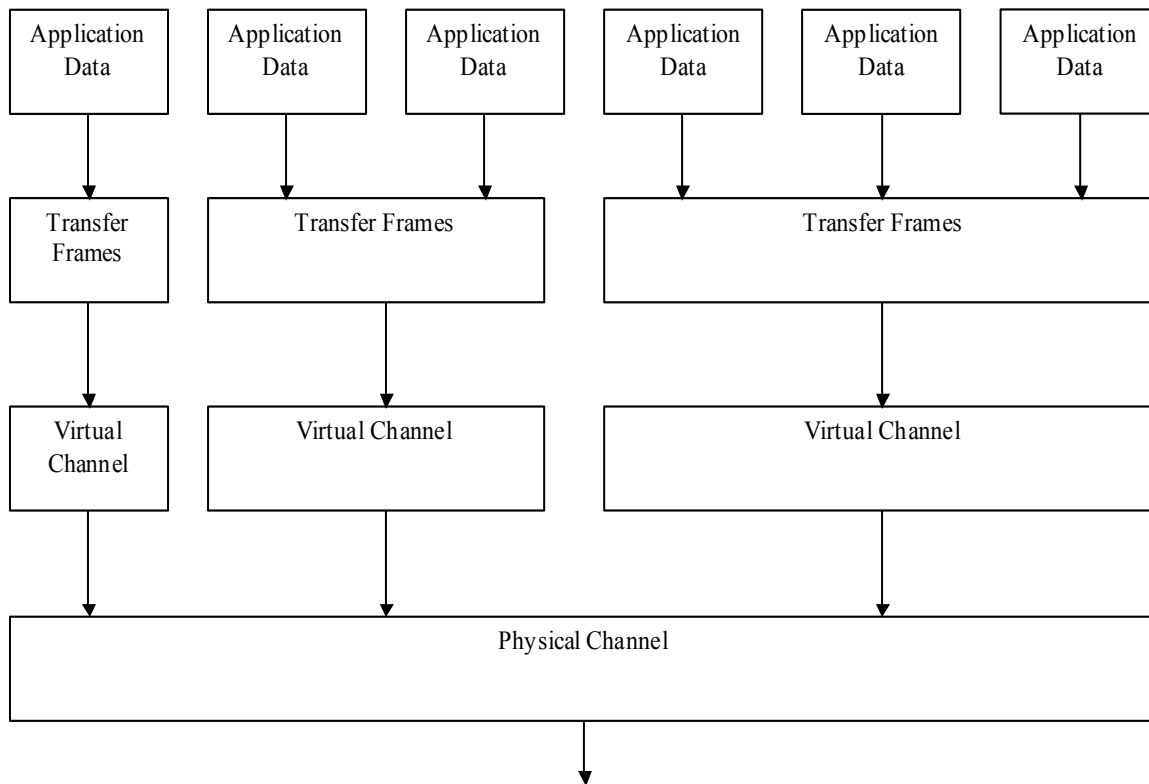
Application Data

Application Data

Application Data

Application Data

Application Data

Application Data

Transfer Frames

Transfer Frames

Transfer Frames

Virtual Channel

Virtual Channel

Virtual Channel

Physical Channel